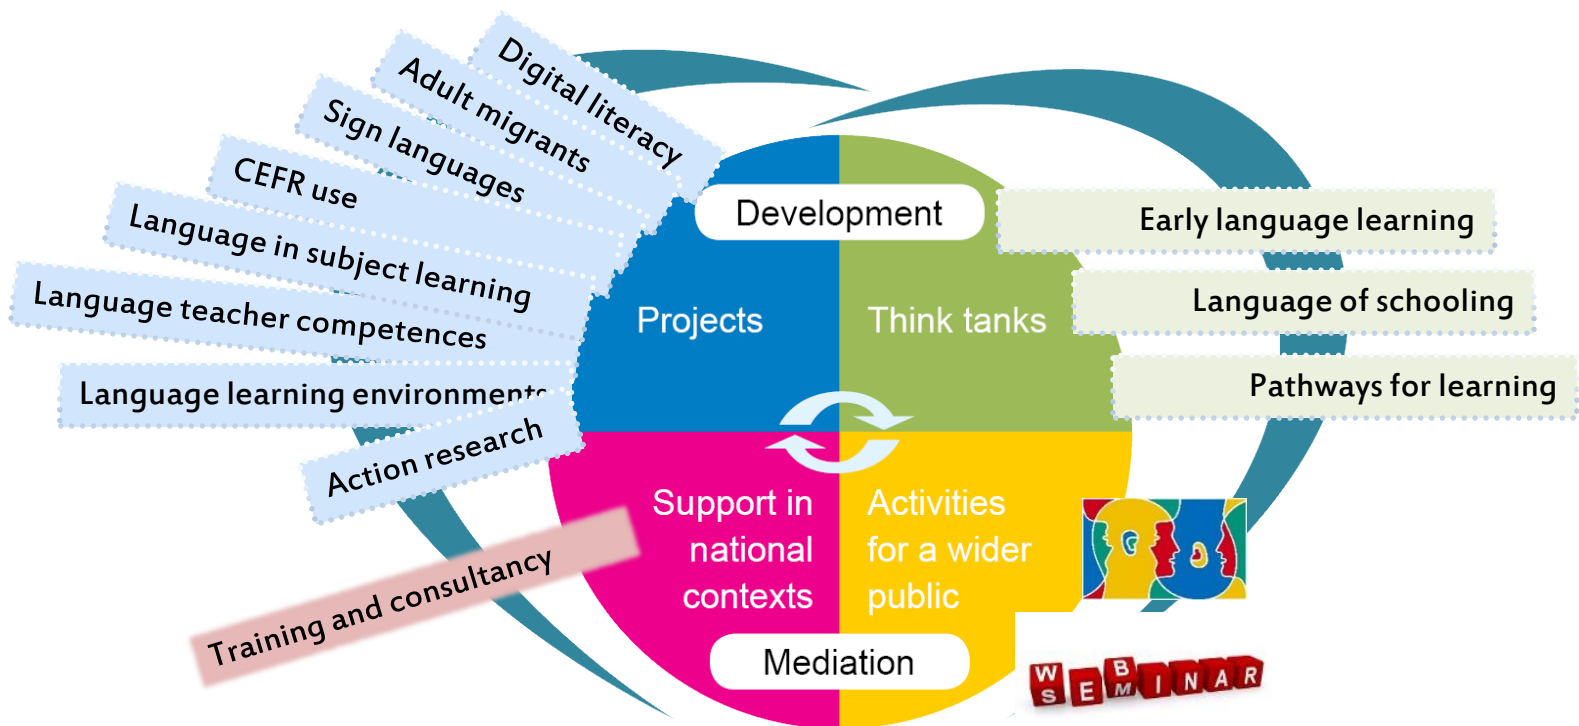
Digital literacy
Adult migrants
Sign languages
CEFR use
Language in subject learning
Language teacher competences
Language learning environments
Action research
Training and consultancy

Development
Projects
Think tanks
Support in national contexts
Activities for a wider public
Mediation

Early language learning
Language of schooling
Pathways for learning

WEBINAR